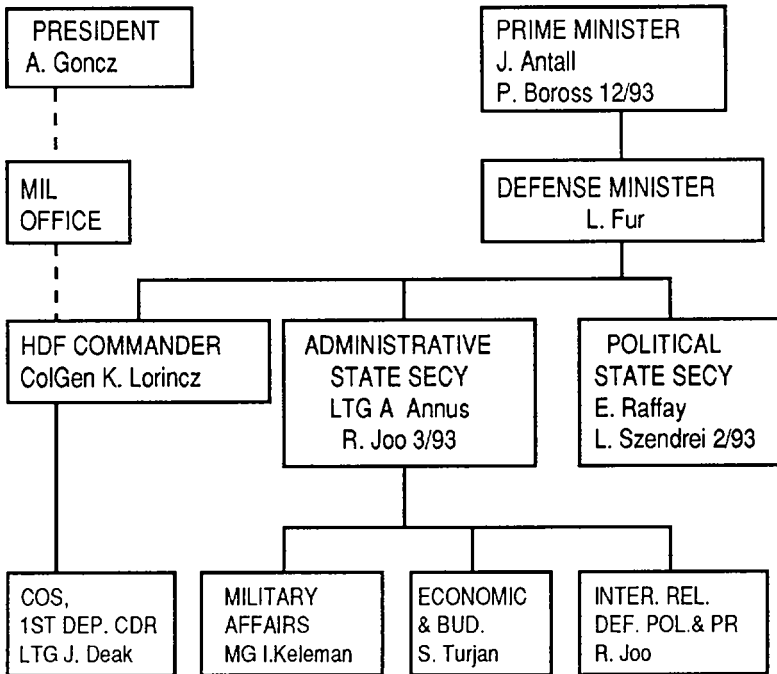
PRESIDENT
A. Goncz

PRIME MINISTER
J. Antall
P. Boross 12/93

MIL
OFFICE

DEFENSE MINISTER
L. Fur

HDF COMMANDER
ColGen K. Lorincz

ADMINISTRATIVE
STATE SECY
LTG A Annus
R. Joo 3/93

POLITICAL
STATE SECY
E. Raffay
L. Szendrei 2/93

COS,
1ST DEP. CDR
LTG J. Deak

MILITARY
AFFAIRS
MG I.Keleman

ECONOMIC
& BUD.
S. Turjan

INTER. REL.
DEF. POL.& PR
R. Joo